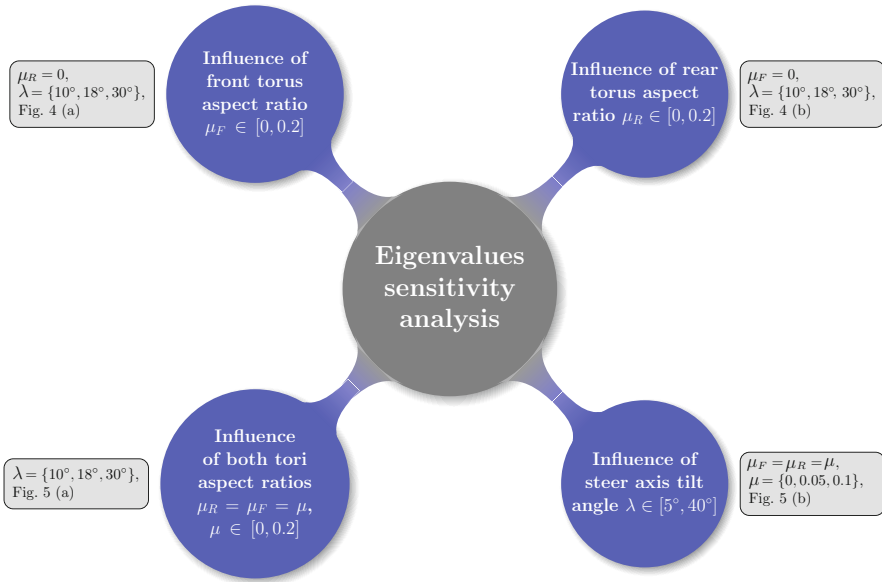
$\mu_R = 0$,
$\lambda = \{10°, 18°, 30°\}$,
Fig. 4 (a)

Influence of front torus aspect ratio $\mu_F \in [0, 0.2]$

Influence of rear torus aspect ratio $\mu_R \in [0, 0.2]$

$\mu_F = 0$,
$\lambda = \{10°, 18°, 30°\}$,
Fig. 4 (b)

Eigenvalues sensitivity analysis

$\lambda = \{10°, 18°, 30°\}$,
Fig. 5 (a)

Influence of both tori aspect ratios $\mu_R = \mu_F = \mu$, $\mu \in [0, 0.2]$

Influence of steer axis tilt angle $\lambda \in [5°, 40°]$

$\mu_F = \mu_R = \mu$,
$\mu = \{0, 0.05, 0.1\}$,
Fig. 5 (b)